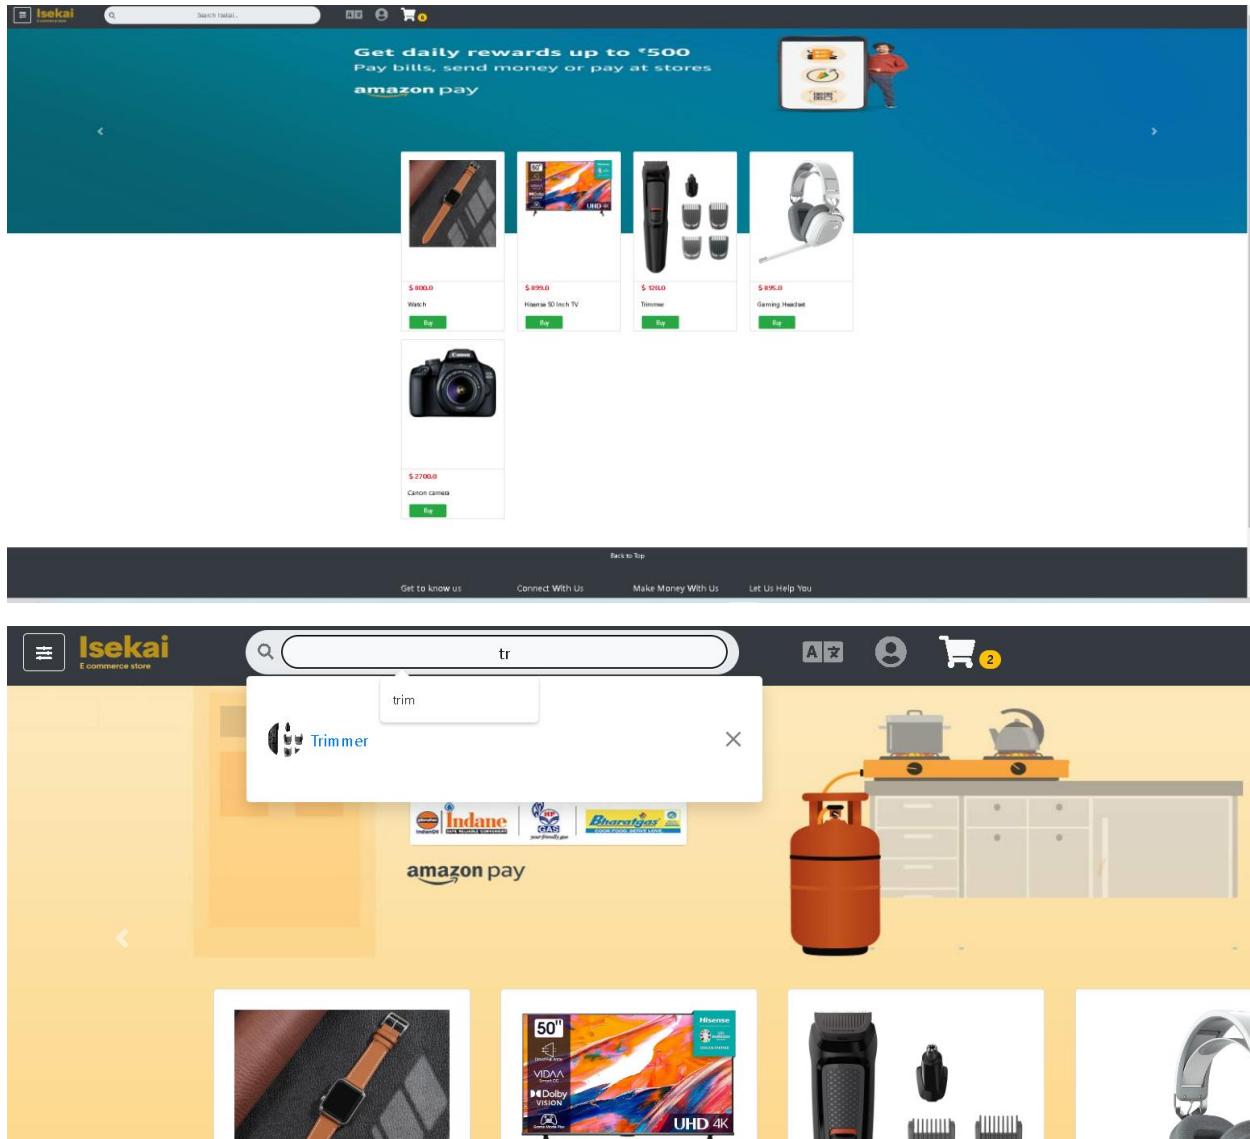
Isekai
E commerce store
Search Isekai..
0

Get daily rewards up to ₹500
Pay bills, send money or pay at stores
amazon pay

$ 800.0
Watch
Buy

$ 899.0
Hisense 50 Inch TV
Buy

$ 120.0
Trimmer
Buy

$ 895.0
Gaming Headset
Buy

$ 2700.0
Canon camera
Buy

Back to Top
Get to know us
Connect With Us
Make Money With Us
Let Us Help You

Isekai
E commerce store
tr
2
trim
Trimmer
Indane
HP GAS
Bharatgas
amazon pay
50"
VIDAA
Dolby VISION
Hisense
UHD 4K